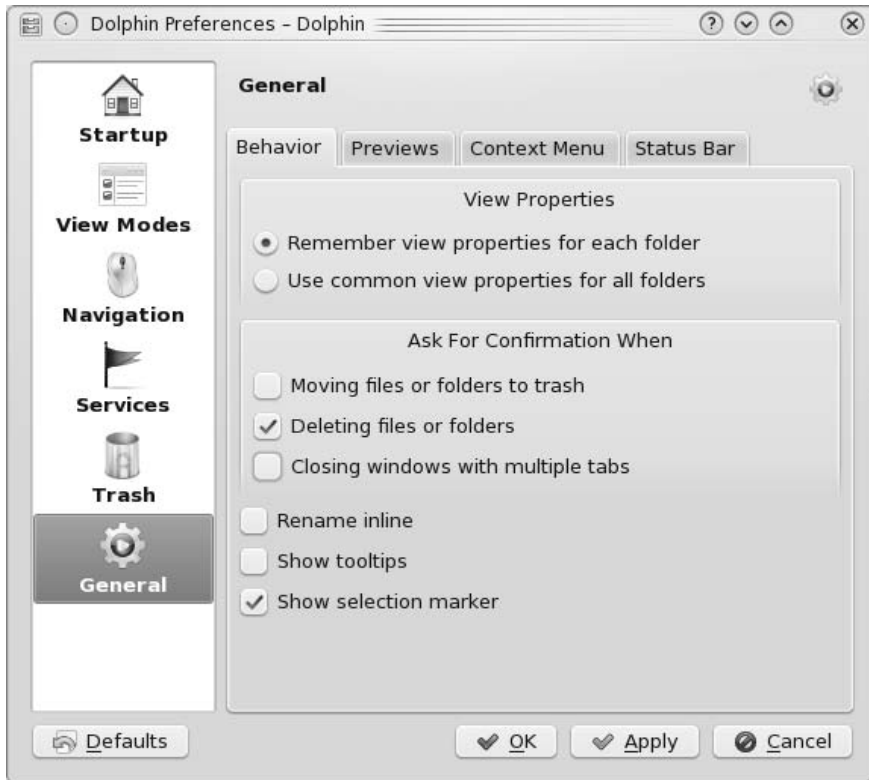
Dolphin Preferences – Dolphin

Startup
View Modes
Navigation
Services
Trash
General

General

Behavior | Previews | Context Menu | Status Bar

View Properties

Remember view properties for each folder
Use common view properties for all folders

Ask For Confirmation When

Moving files or folders to trash
Deleting files or folders
Closing windows with multiple tabs

Rename inline
Show tooltips
Show selection marker

Defaults

OK
Apply
Cancel